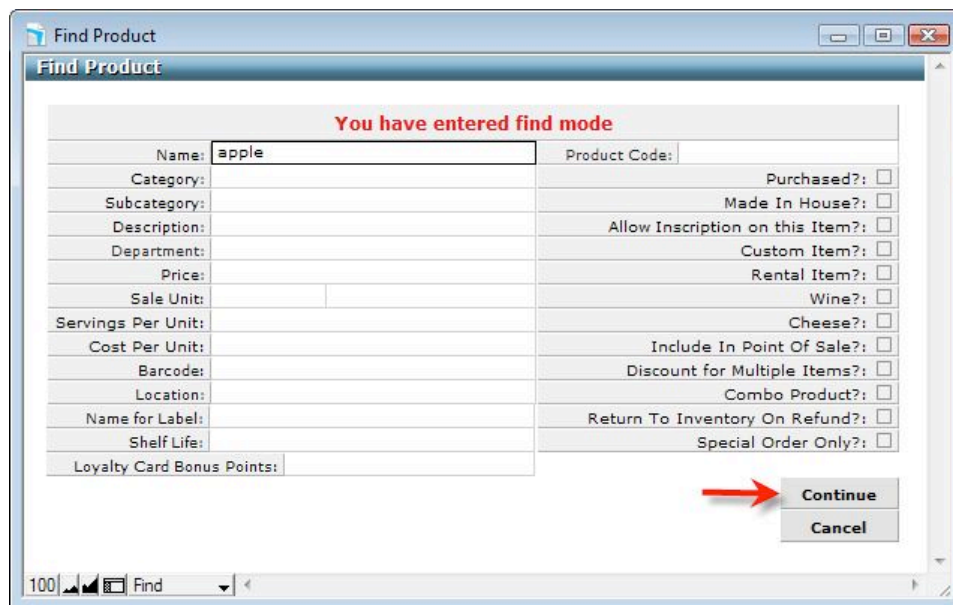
Find Product

Find Product

You have entered find mode

Name: apple

Category:

Subcategory:

Description:

Department:

Price:

Sale Unit:

Servings Per Unit:

Cost Per Unit:

Barcode:

Location:

Name for Label:

Shelf Life:

Loyalty Card Bonus Points:

Product Code:

Purchased?:

Made In House?:

Allow Inscription on this Item?:

Custom Item?:

Rental Item?:

Wine?:

Cheese?:

Include In Point Of Sale?:

Discount for Multiple Items?:

Combo Product?:

Return To Inventory On Refund?:

Special Order Only?:

Continue

Cancel

100 Find